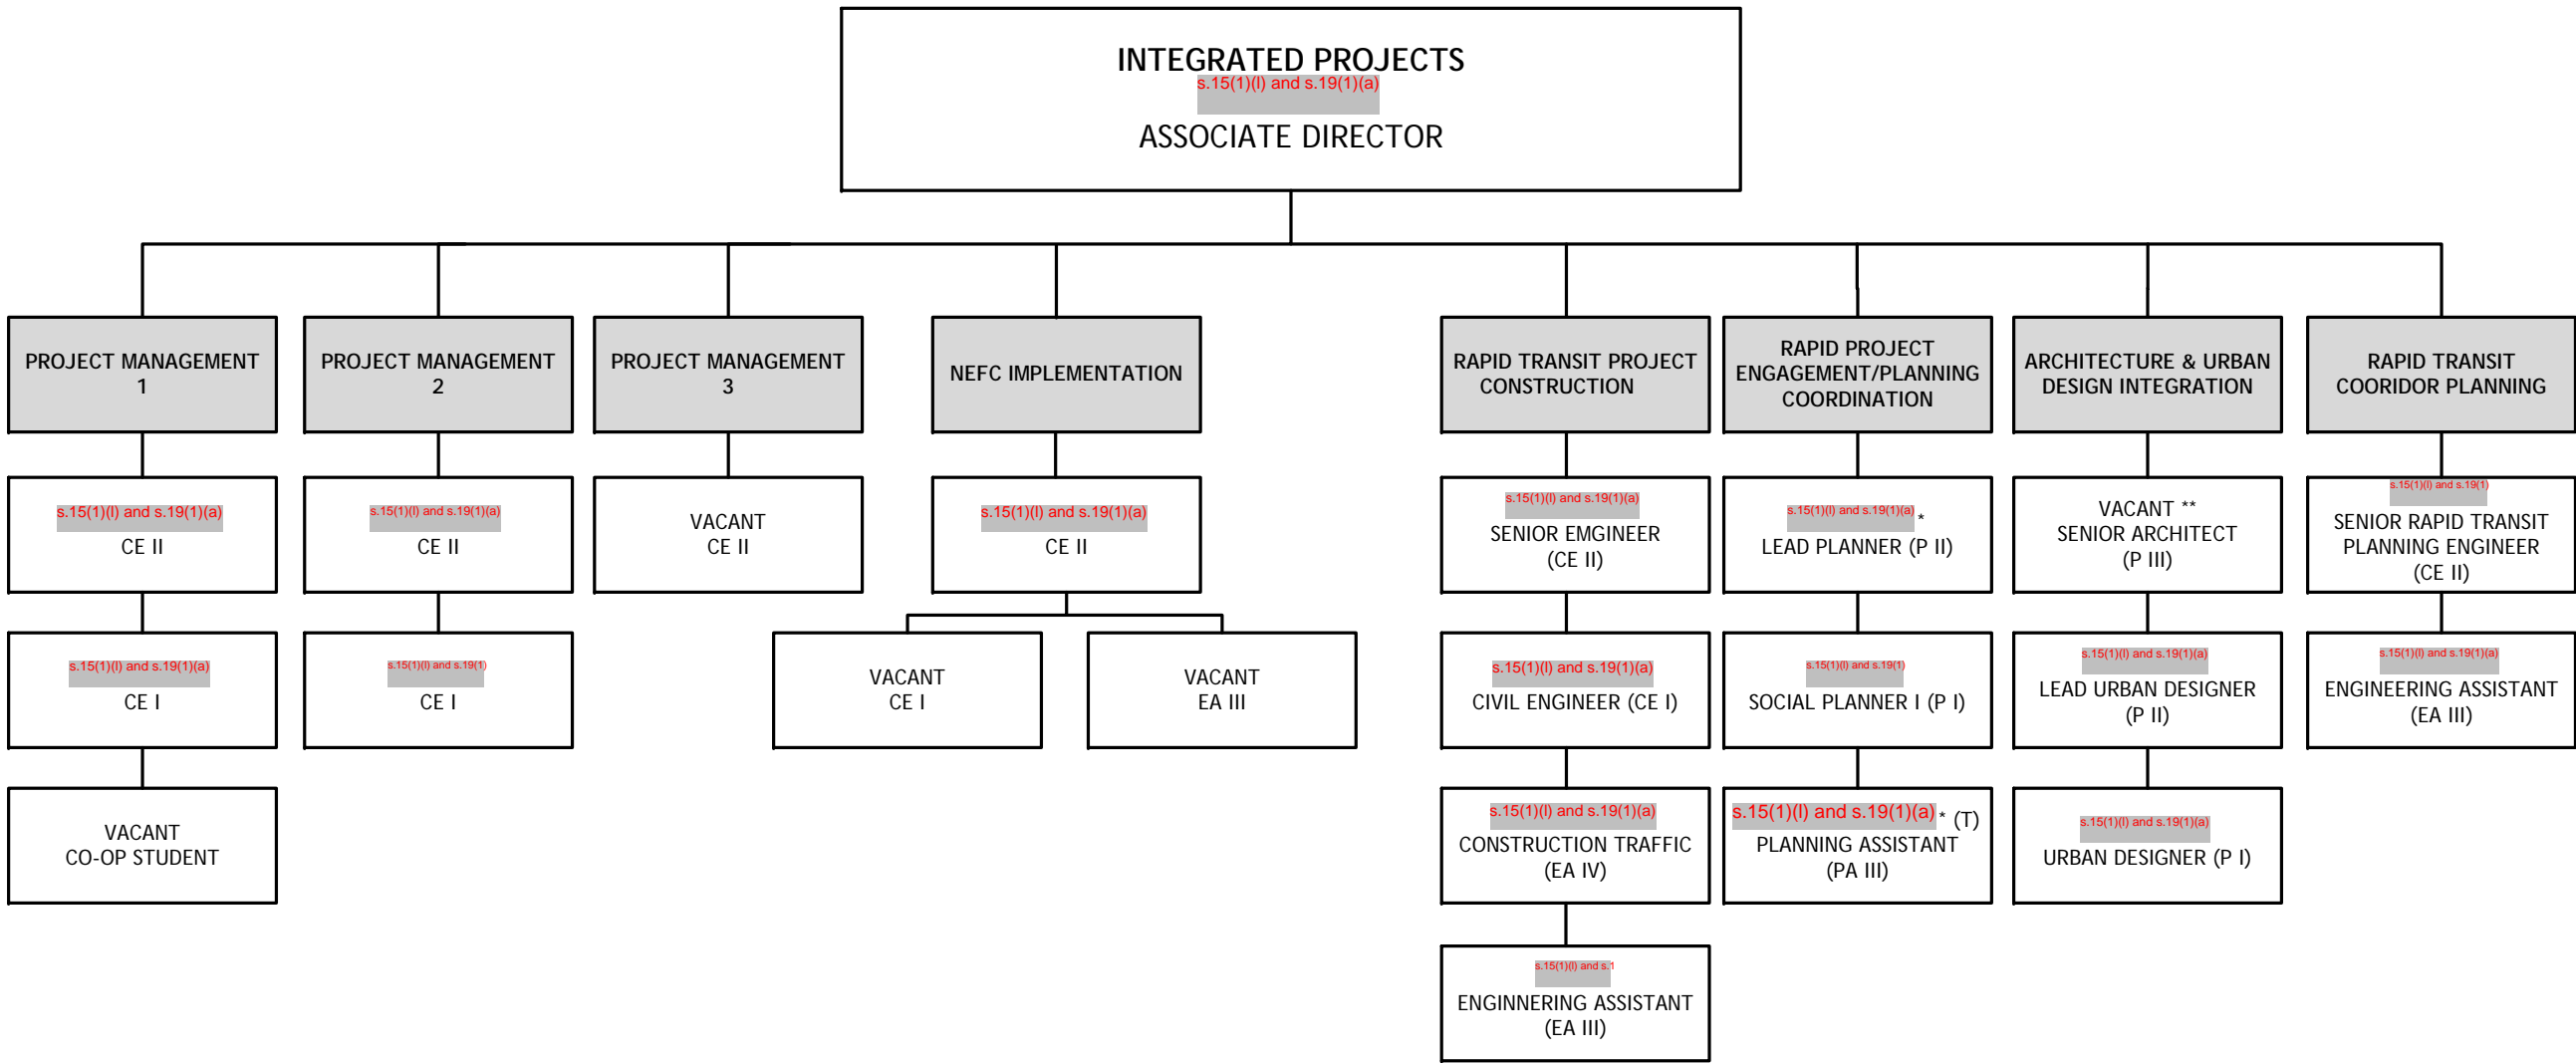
INTEGRATED PROJECTS
s.15(1)(l) and s.19(1)(a)
ASSOCIATE DIRECTOR

PROJECT MANAGEMENT 1

s.15(1)(l) and s.19(1)(a)
CE II

s.15(1)(l) and s.19(1)(a)
CE I

VACANT
CO-OP STUDENT

PROJECT MANAGEMENT 2

s.15(1)(l) and s.19(1)(a)
CE II

s.15(1)(l) and s.19(1)
CE I

PROJECT MANAGEMENT 3

VACANT
CE II

NEFC IMPLEMENTATION

s.15(1)(l) and s.19(1)(a)
CE II

VACANT
CE I

VACANT
EA III

RAPID TRANSIT PROJECT CONSTRUCTION

s.15(1)(l) and s.19(1)(a)
SENIOR EMGINEER (CE II)

s.15(1)(l) and s.19(1)(a)
CIVIL ENGINEER (CE I)

s.15(1)(l) and s.19(1)(a)
CONSTRUCTION TRAFFIC (EA IV)

s.15(1)(l) and s.1
ENGINNERING ASSISTANT (EA III)

RAPID PROJECT ENGAGEMENT/PLANNING COORDINATION

s.15(1)(l) and s.19(1)(a) *
LEAD PLANNER (P II)

s.15(1)(l) and s.19(1)
SOCIAL PLANNER I (P I)

s.15(1)(l) and s.19(1)(a) * (T)
PLANNING ASSISTANT (PA III)

ARCHITECTURE & URBAN DESIGN INTEGRATION

VACANT **
SENIOR ARCHITECT (P III)

s.15(1)(l) and s.19(1)(a)
LEAD URBAN DESIGNER (P II)

s.15(1)(l) and s.19(1)(a)
URBAN DESIGNER (P I)

RAPID TRANSIT COORIDOR PLANNING

s.15(1)(l) and s.19(1)
SENIOR RAPID TRANSIT PLANNING ENGINEER (CE II)

s.15(1)(l) and s.19(1)(a)
ENGINEERING ASSISTANT (EA III)